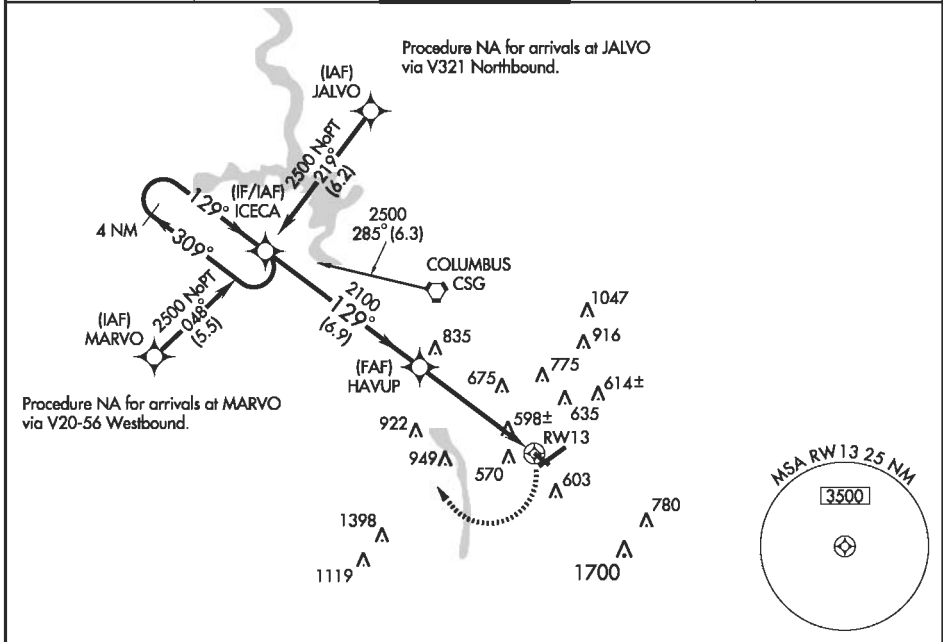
Procedure NA for arrivals at JALVO via V321 Northbound.

(IAF)
JALVO

2500 NoPT
219°
(6.2)

(IF/IAF)
ICECA

129°

4 NM

309°

2500
285° (6.3)

COLUMBUS
CSG

(IAF)
MARVO

2500 NoPT
048°
(5.5)

2100
129°
(6.9)

835

(FAF)
HAVUP

1047

916

775

675

614±

635

Procedure NA for arrivals at MARVO via V20-56 Westbound.

922

598±

RW13

949

570

603

780

1398

1119

1700

MSA RW13 25 NM

3500